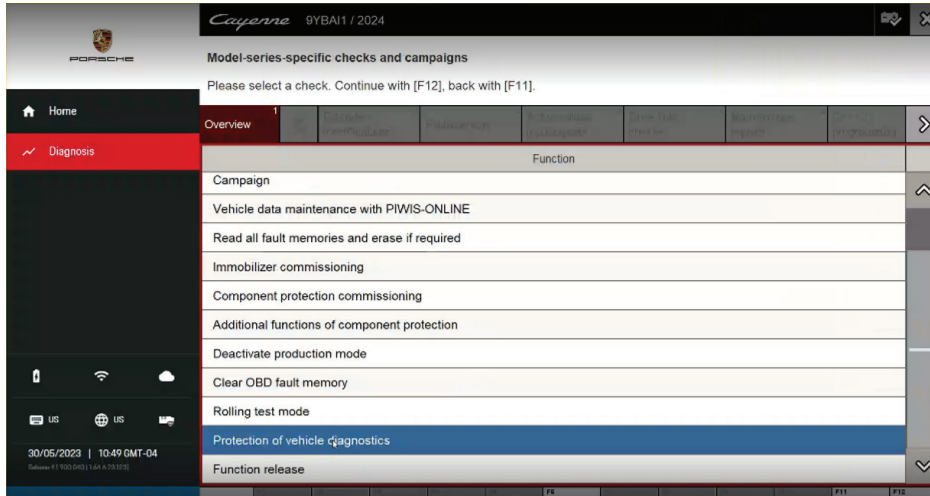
PORSCHE

Cayenne 9YBAI1 / 2024

Model-series-specific checks and campaigns

Please select a check. Continue with [F12], back with [F11].

Home

Diagnosis

Overview 1 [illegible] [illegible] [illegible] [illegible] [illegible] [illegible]

| Function |
|---|
| Campaign |
| Vehicle data maintenance with PIWIS-ONLINE |
| Read all fault memories and erase if required |
| Immobilizer commissioning |
| Component protection commissioning |
| Additional functions of component protection |
| Deactivate production mode |
| Clear OBD fault memory |
| Rolling test mode |
| Protection of vehicle diagnostics |
| Function release |

US US

30/05/2023 | 10:49 GMT-04

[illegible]

F6 F11 F12